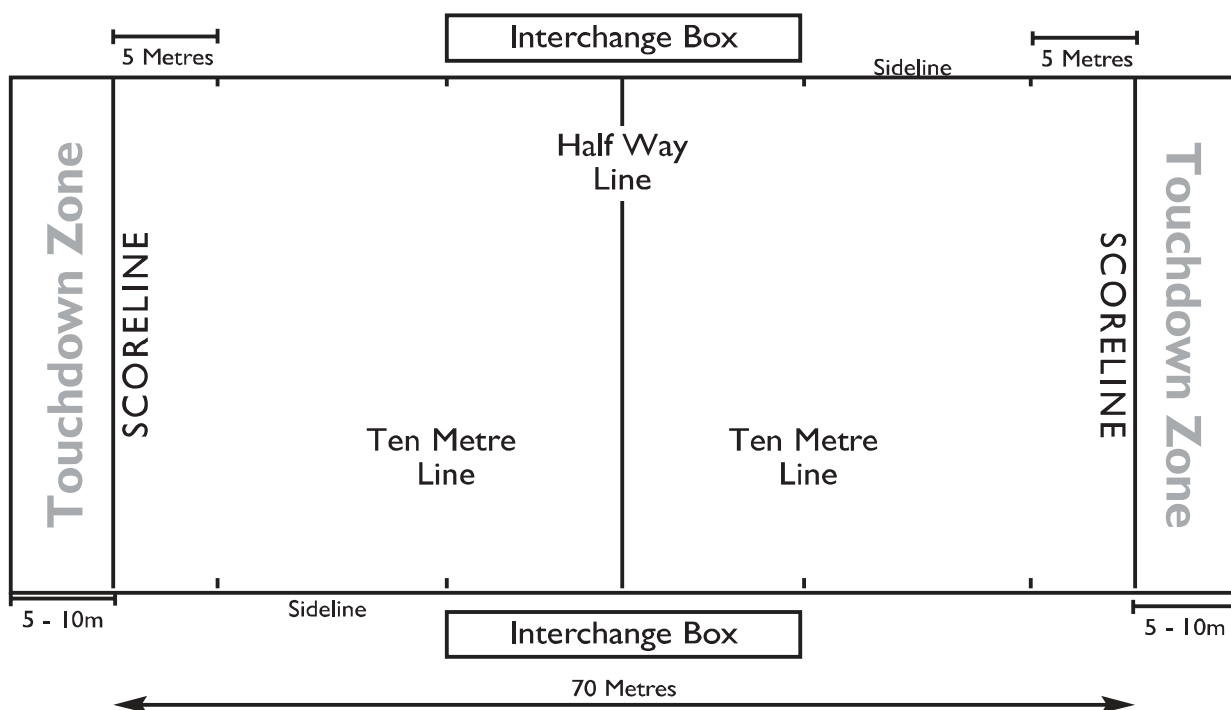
5 Metres

Interchange Box

Sideline

5 Metres

Touchdown Zone

SCORELINE

Half Way Line

Ten Metre Line

Ten Metre Line

SCORELINE

Touchdown Zone

5 - 10m

Sideline

Interchange Box

5 - 10m

70 Metres